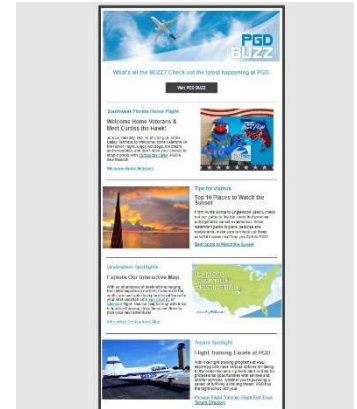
PGD BUZZ

What's all the BUZZ? Check out the latest happening at PGD.

Visit PGD BUZZ

Southwest Florida Honor Flight

Welcome Home Veterans & Meet Curtiss the Hawk!

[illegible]

Welcome Home Veterans

Tips for Visitors

Top 10 Places to Watch the Sunset

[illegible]

Best Spots to Watch the Sunset

Destination Spotlight

Explore Our Interactive Map

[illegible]

Interactive Destination Map

Tenant Spotlight

Flight Training Excels at PGD

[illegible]

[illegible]